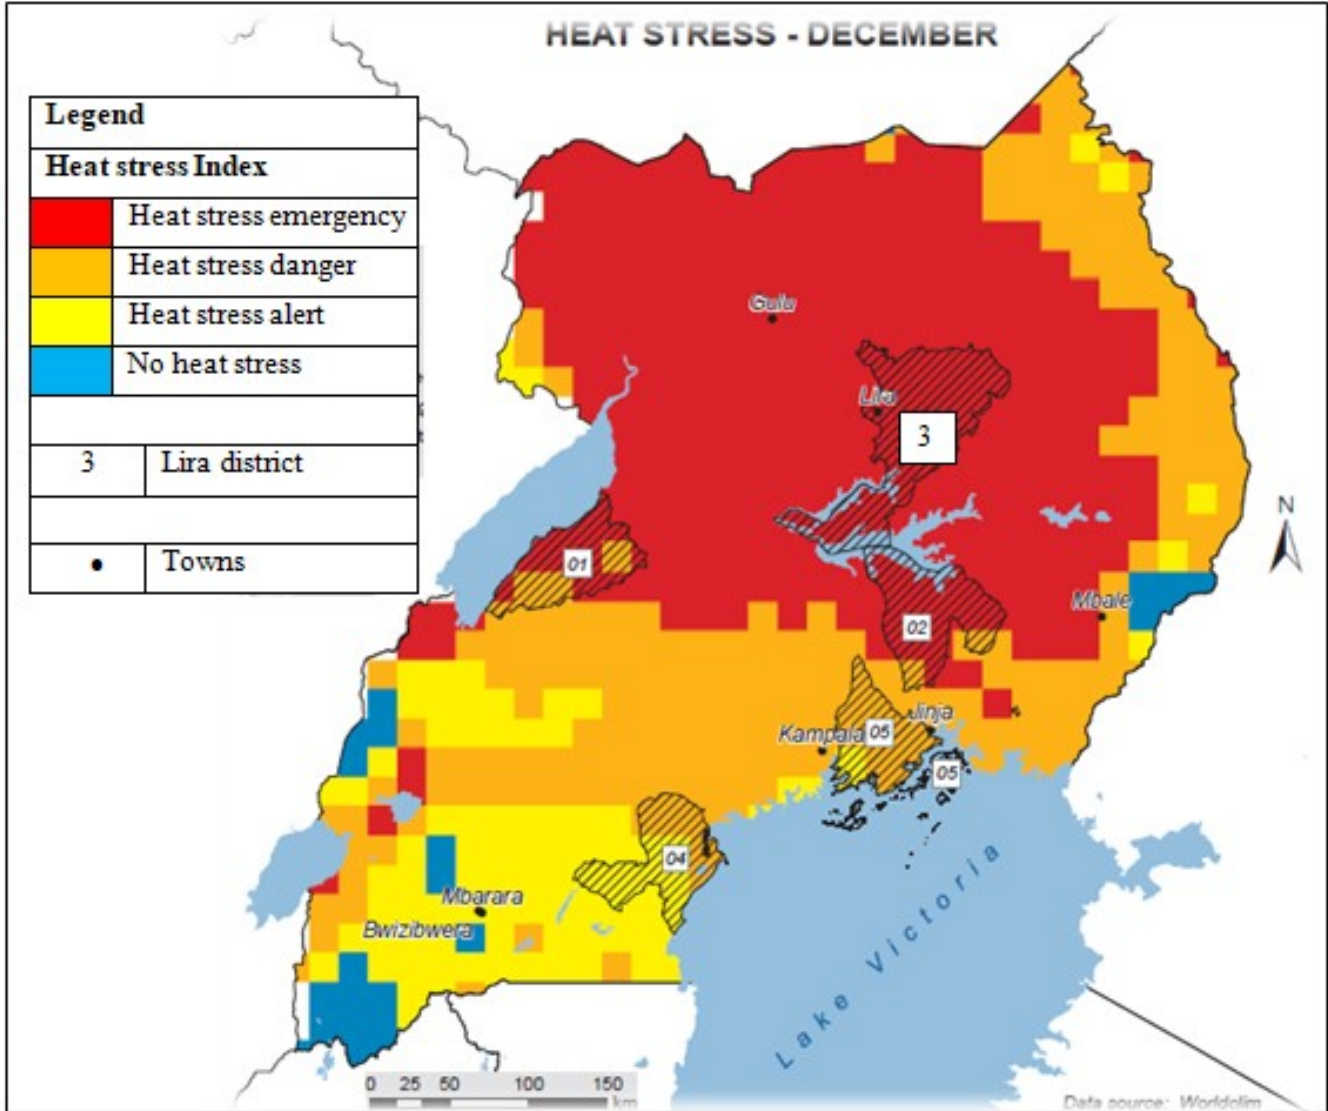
HEAT STRESS - DECEMBER

| Legend | |
|---|---|
| Heat stress Index | |
| | Heat stress emergency |
| | Heat stress danger |
| | Heat stress alert |
| | No heat stress |
| | |
| 3 | Lira district |
| | |
| • | Towns |

Gulu
Lira
3
01
02
Mbale
Jinja
Kampala
05
05
04
Mbarara
Bwizibwera
Lake Victoria
N
0 25 50 100 150
km
Data source: Worldclim